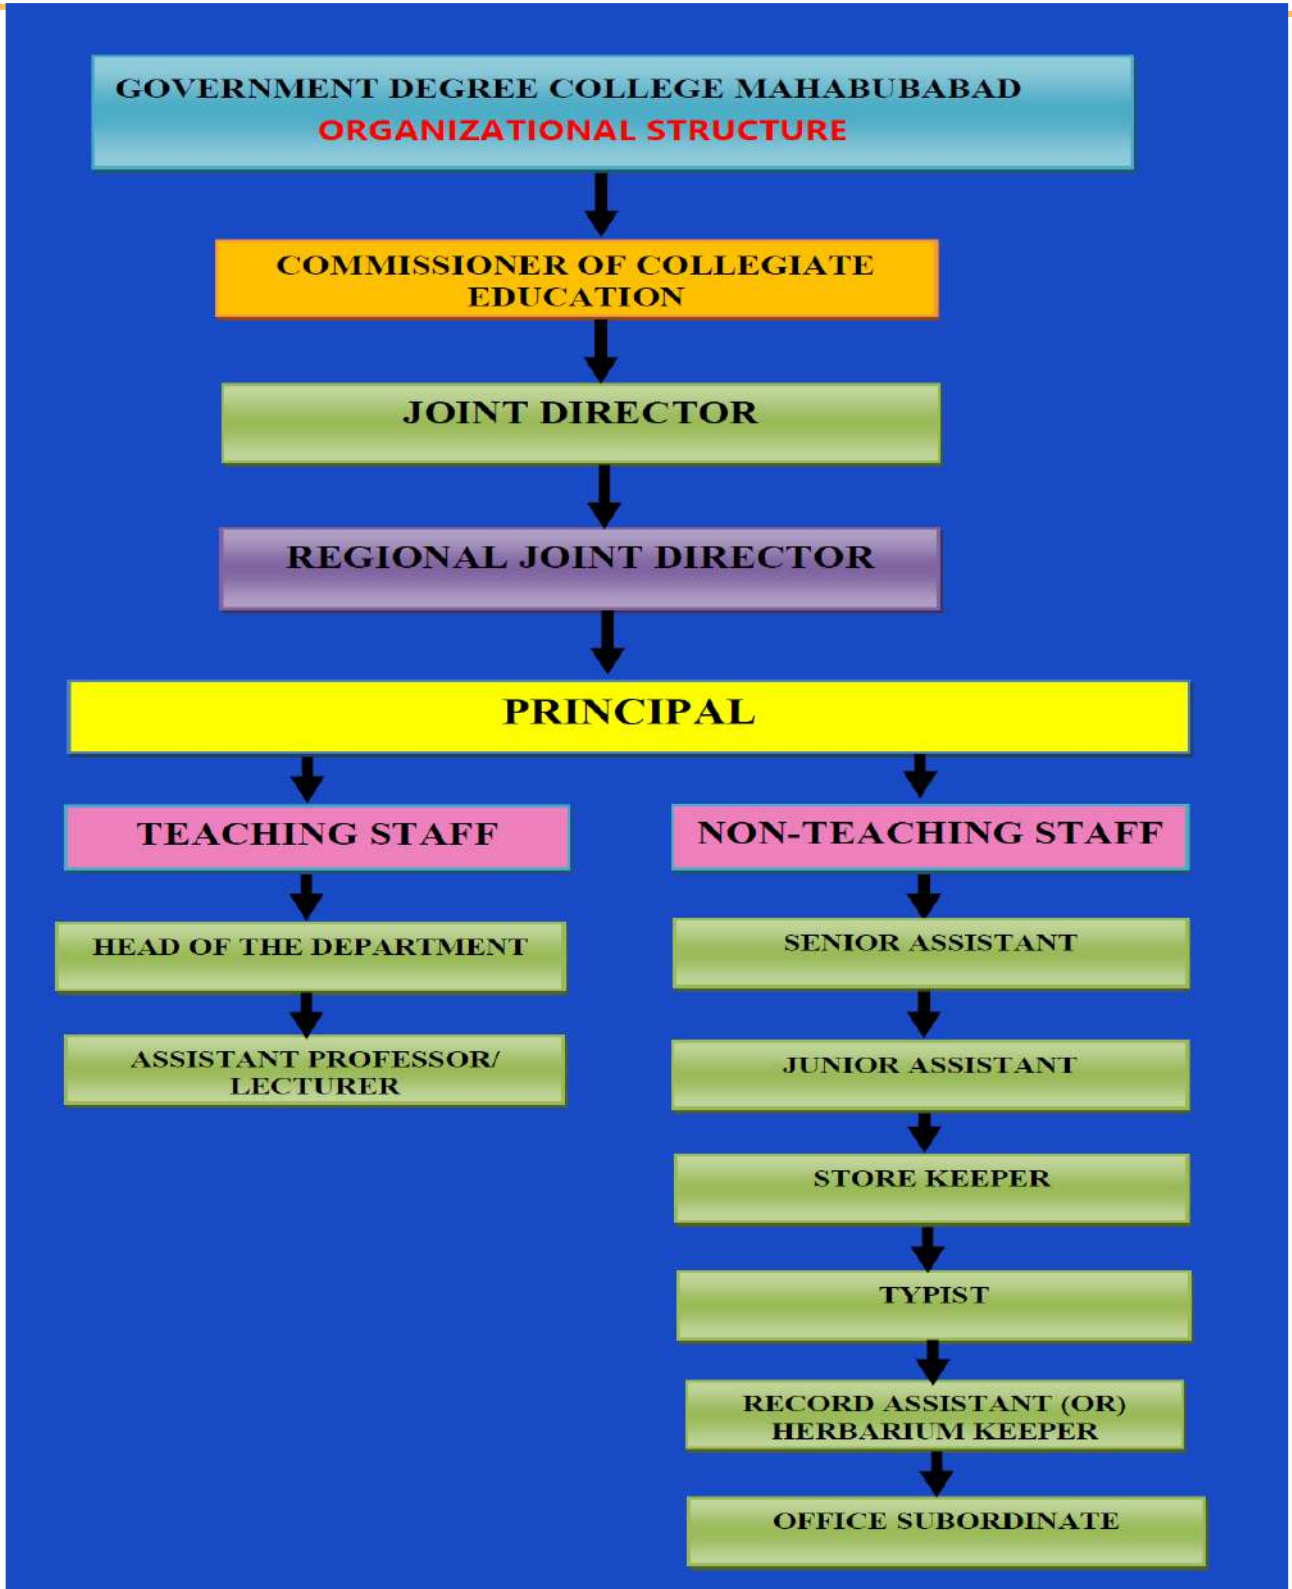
GOVERNMENT DEGREE COLLEGE MAHABUBABAD
ORGANIZATIONAL STRUCTURE

COMMISSIONER OF COLLEGIATE EDUCATION

JOINT DIRECTOR

REGIONAL JOINT DIRECTOR

PRINCIPAL

TEACHING STAFF

HEAD OF THE DEPARTMENT

ASSISTANT PROFESSOR/ LECTURER

NON-TEACHING STAFF

SENIOR ASSISTANT

JUNIOR ASSISTANT

STORE KEEPER

TYPIST

RECORD ASSISTANT (OR) HERBARIUM KEEPER

OFFICE SUBORDINATE